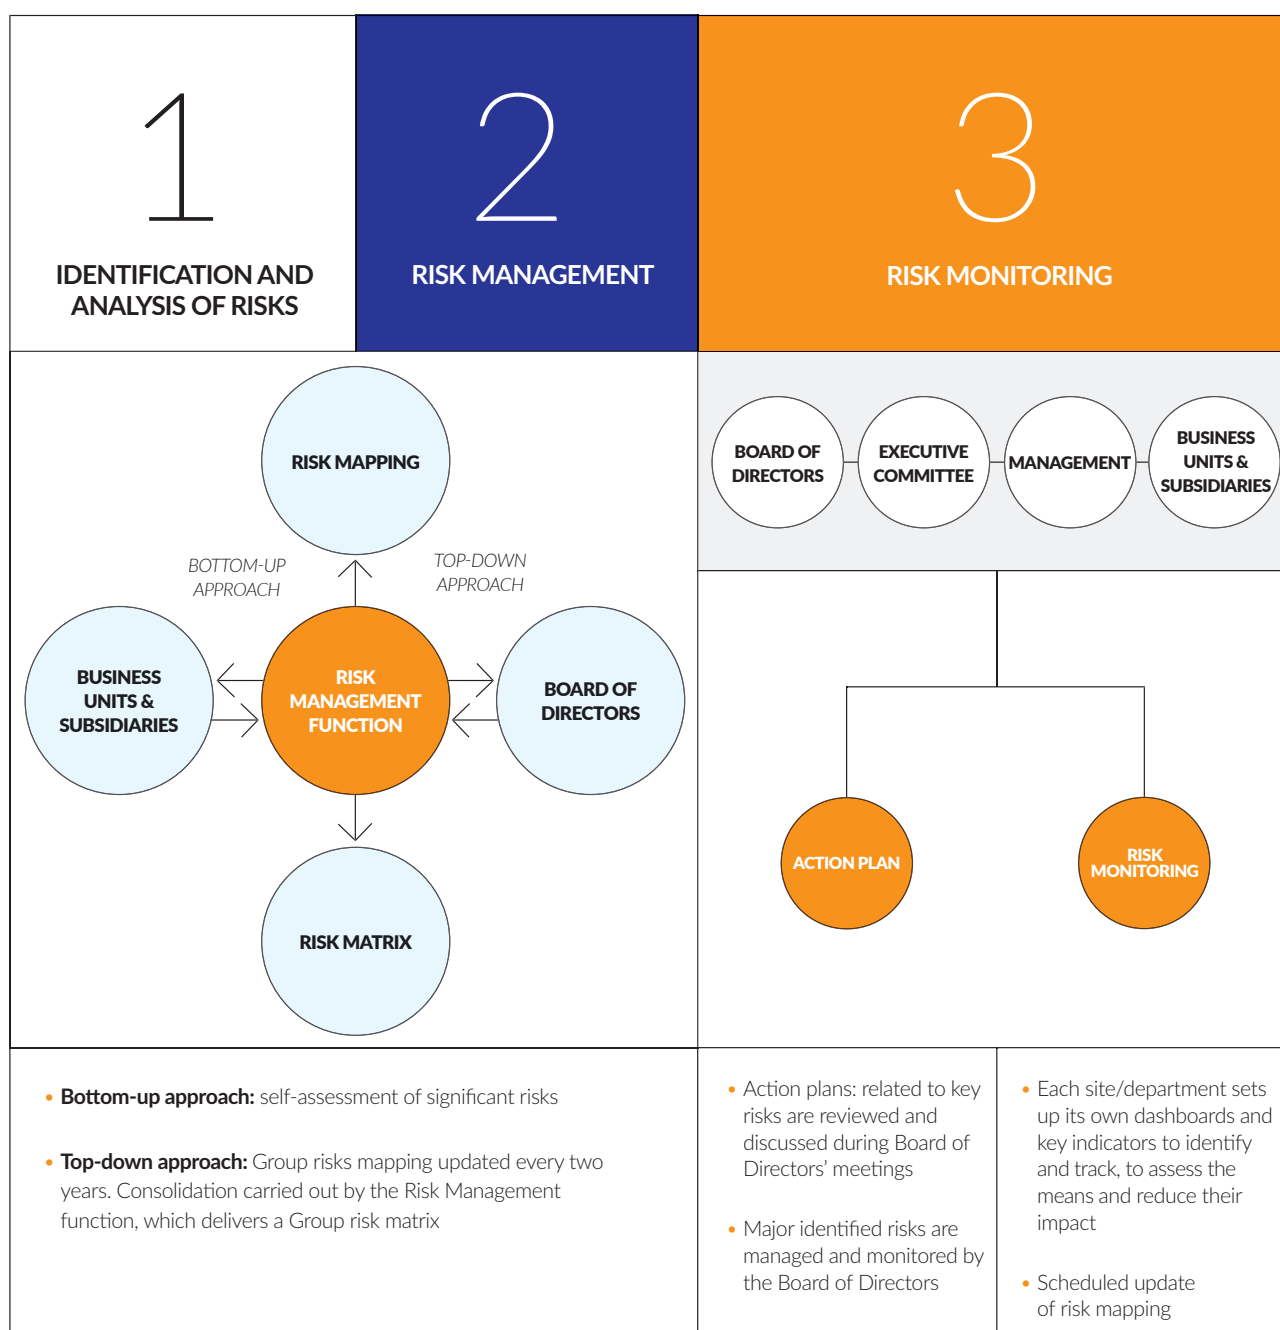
1

IDENTIFICATION AND ANALYSIS OF RISKS

2

RISK MANAGEMENT

3

RISK MONITORING

RISK MAPPING

BOTTOM-UP APPROACH

TOP-DOWN APPROACH

BUSINESS UNITS & SUBSIDIARIES

RISK MANAGEMENT FUNCTION

BOARD OF DIRECTORS

RISK MATRIX

BOARD OF DIRECTORS

EXECUTIVE COMMITTEE

MANAGEMENT

BUSINESS UNITS & SUBSIDIARIES

ACTION PLAN

RISK MONITORING

• **Bottom-up approach:** self-assessment of significant risks

• **Top-down approach:** Group risks mapping updated every two years. Consolidation carried out by the Risk Management function, which delivers a Group risk matrix

• Action plans: related to key risks are reviewed and discussed during Board of Directors' meetings

• Major identified risks are managed and monitored by the Board of Directors

• Each site/department sets up its own dashboards and key indicators to identify and track, to assess the means and reduce their impact

• Scheduled update of risk mapping